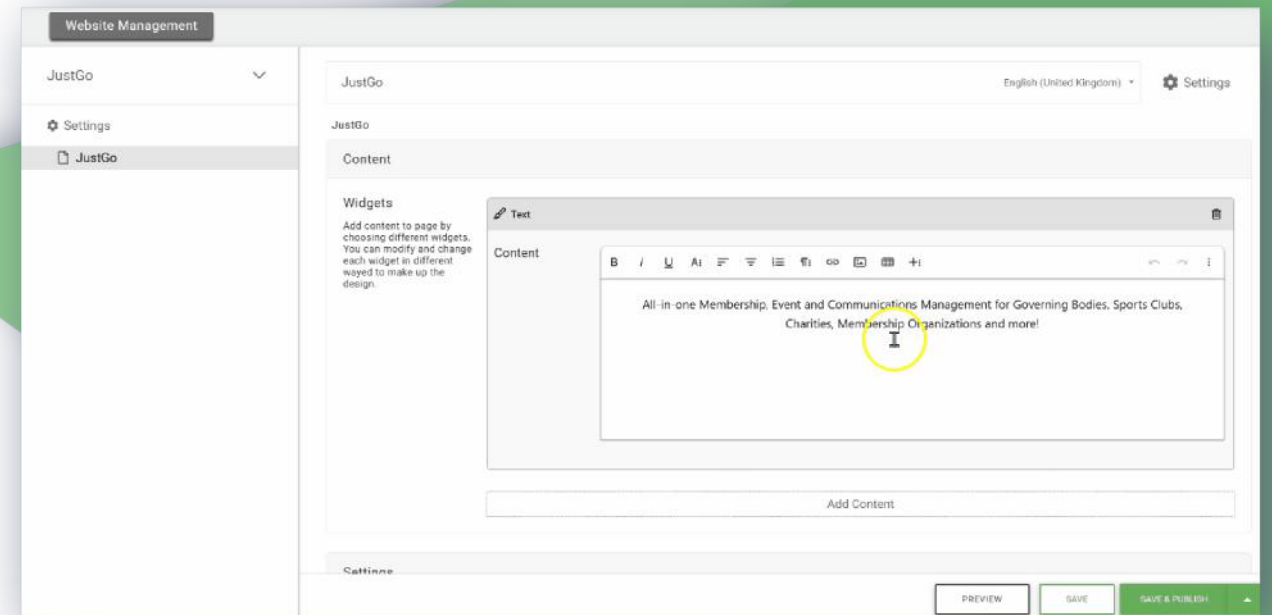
Website Management

JustGo

Settings

JustGo

JustGo

English (United Kingdom)

Settings

JustGo

Content

Widgets

Add content to page by choosing different widgets. You can modify and change each widget in different wayed to make up the design.

Text

Content

B I U A

All-in-one Membership, Event and Communications Management for Governing Bodies, Sports Clubs, Charities, Membership Organizations and more!

Add Content

Settings

PREVIEW

SAVE

SAVE & PUBLISH